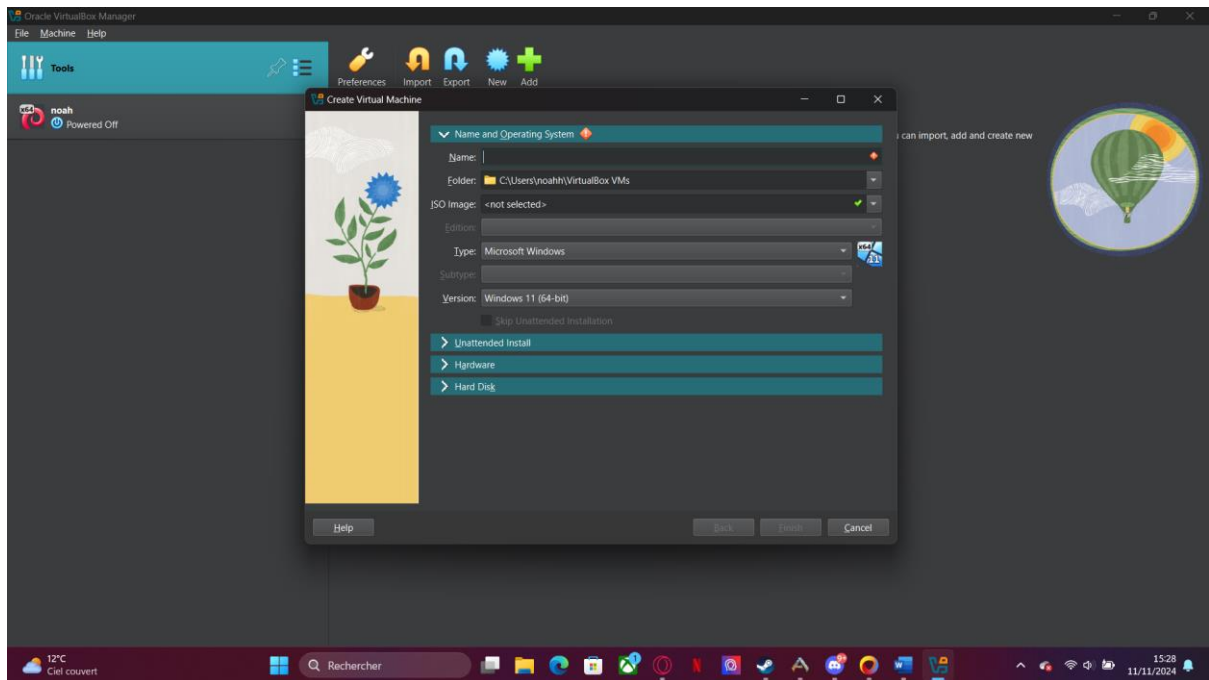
Oracle VirtualBox Manager
File Machine Help

Tools

noah
Powered Off

Preferences Import Export New Add

Create Virtual Machine

Name and Operating System

Name:
Folder: C:\Users\noahh\VirtualBox VMs
ISO Image: <not selected>
Edition:
Type: Microsoft Windows
Subtype:
Version: Windows 11 (64-bit)
Skip Unattended Installation

Unattended Install
Hardware
Hard Disk

Help
Back Finish Cancel

can import, add and create new

12°C
Ciel couvert
Rechercher
15:28
11/11/2024